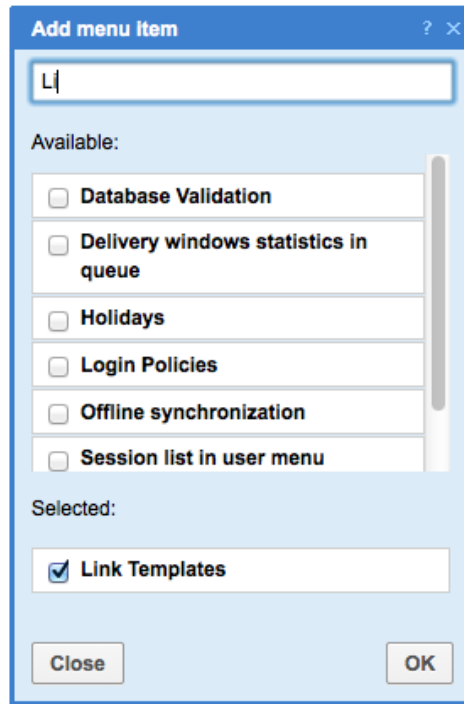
Add menu item ? ×

Li

Available:

Database Validation

Delivery windows statistics in queue

Holidays

Login Policies

Offline synchronization

Session list in user menu

Selected:

Link Templates

Close

OK